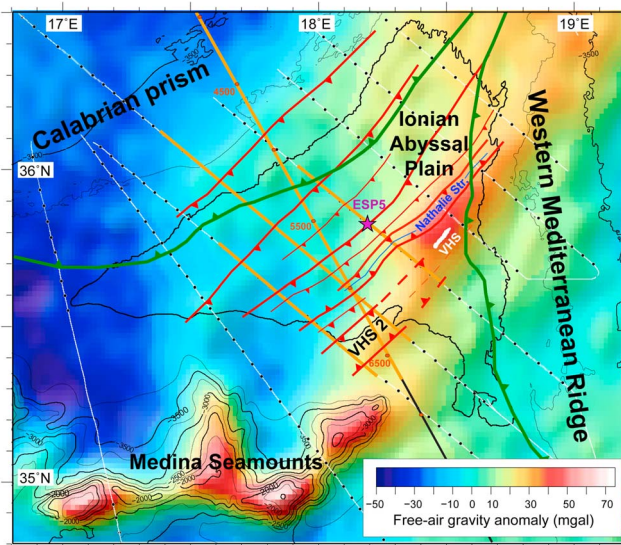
17°E
18°E
19°E
Calabrian prism
Ionian Abyssal Plain
Western Mediterranean Ridge
36°N
ESP5
Nathalie Str.
VHS
VHS 2
4500
5500
6500
-3500
-3000
-2500
-2000
Medina Seamounts
35°N
-50
-30
-10
0
10
30
50
70
Free-air gravity anomaly (mgal)